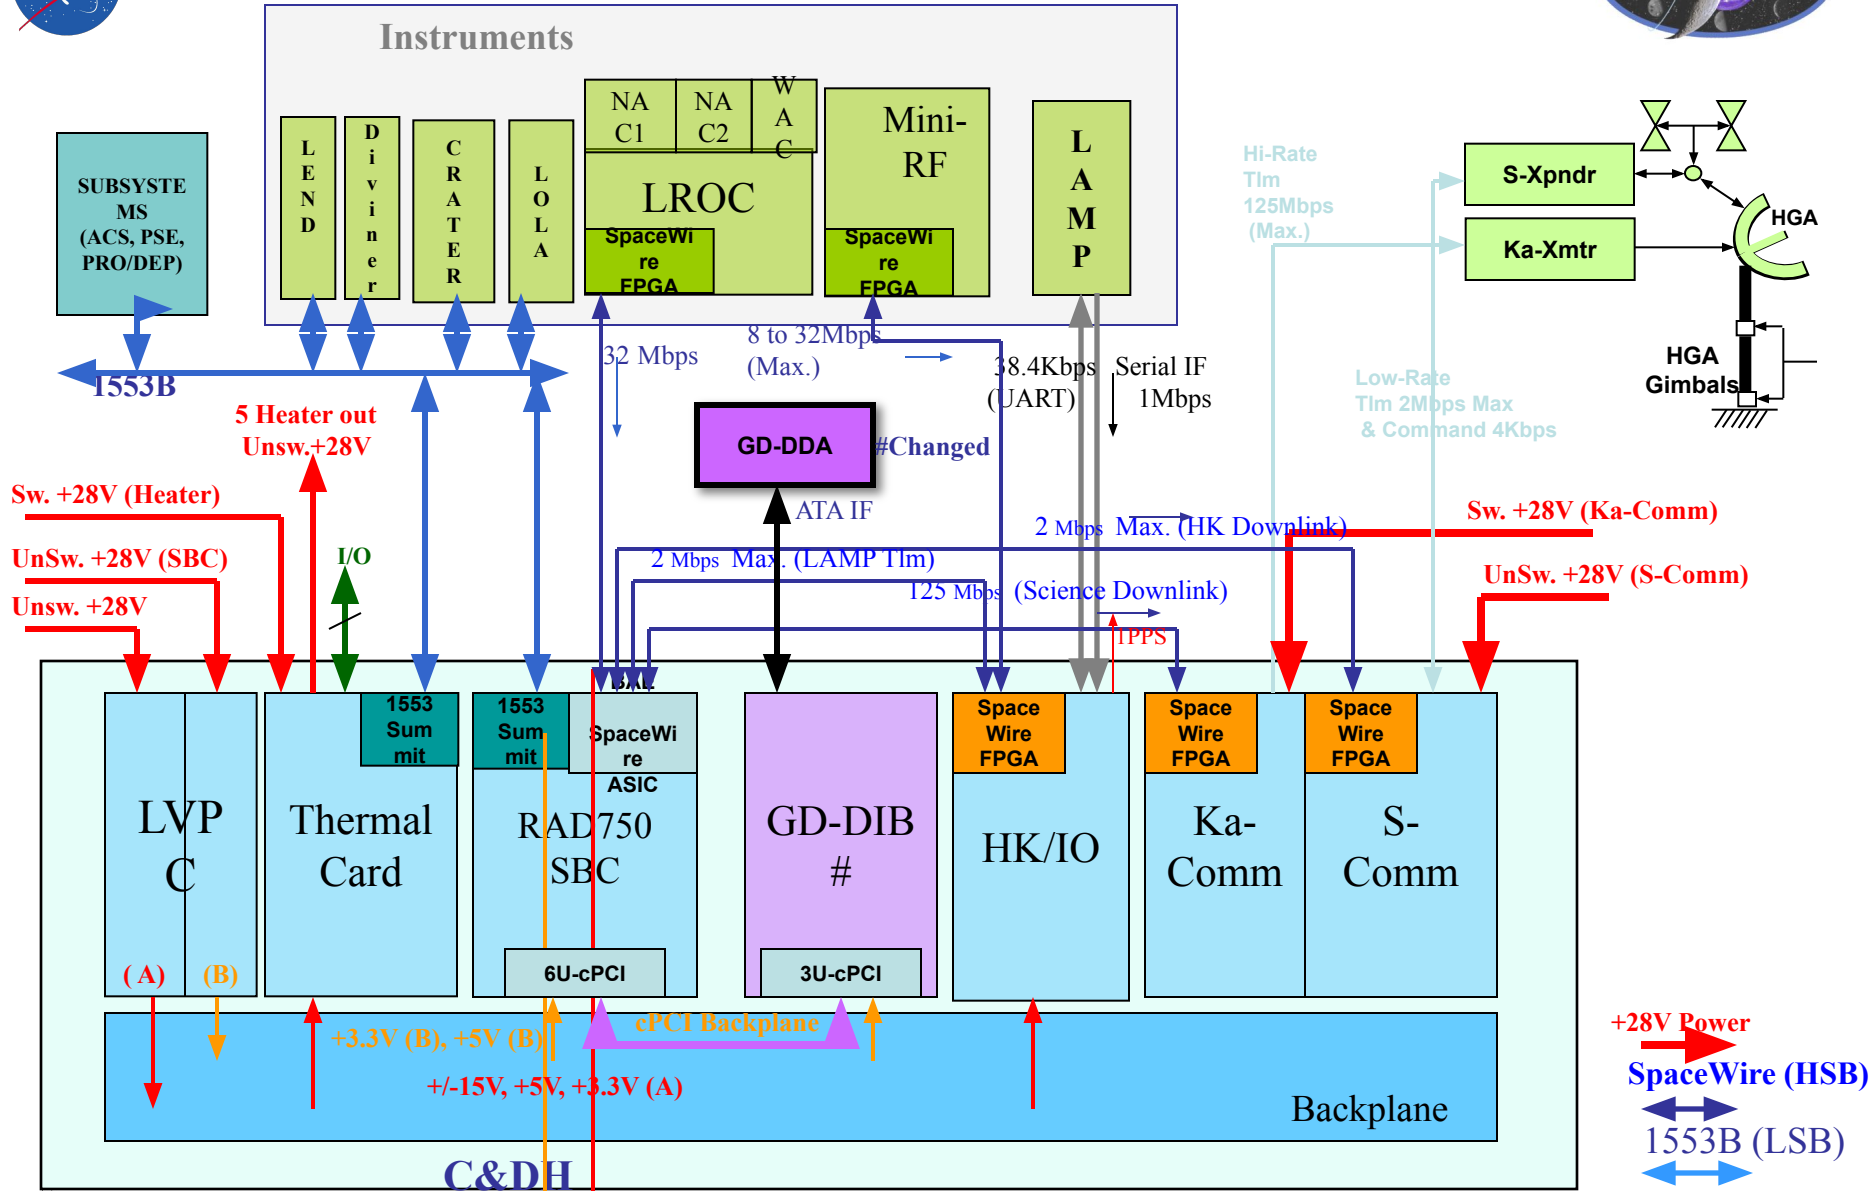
Instruments

SUBSYSTEMS (ACS, PSE, PRO/DEP)

LEND

Diviner

CRATER

LOLA

NAC1

NAC2

WAC

LROC

SpaceWire FPGA

Mini-RF

SpaceWire FPGA

LAMP

Hi-Rate Tlm 125Mbps (Max.)

S-Xpndr

Ka-Xmtr

HGA

HGA Gimbals

1553B

32 Mbps

8 to 32Mbps (Max.)

38.4Kbps (UART)

Serial IF 1Mbps

Low-Rate Tlm 2Mbps Max & Command 4Kbps

5 Heater out Unsw.+28V

GD-DDA

#Changed

Sw. +28V (Heater)

ATA IF

2 Mbps Max. (HK Downlink)

Sw. +28V (Ka-Comm)

UnSw. +28V (SBC)

I/O

2 Mbps Max. (LAMP Tlm)

UnSw. +28V (S-Comm)

Unsw. +28V

125 Mbps (Science Downlink)

1PPS

1553 Summit

1553 Summit

SpaceWire ASIC

Space Wire FPGA

Space Wire FPGA

Space Wire FPGA

LVPC

Thermal Card

RAD750 SBC

GD-DIB #

HK/IO

Ka-Comm

S-Comm

(A)

(B)

6U-cPCI

3U-cPCI

cPCI Backplane

+3.3V (B), +5V (B)

+/-15V, +5V, +3.3V (A)

Backplane

C&DH

+28V Power

SpaceWire (HSB)

1553B (LSB)